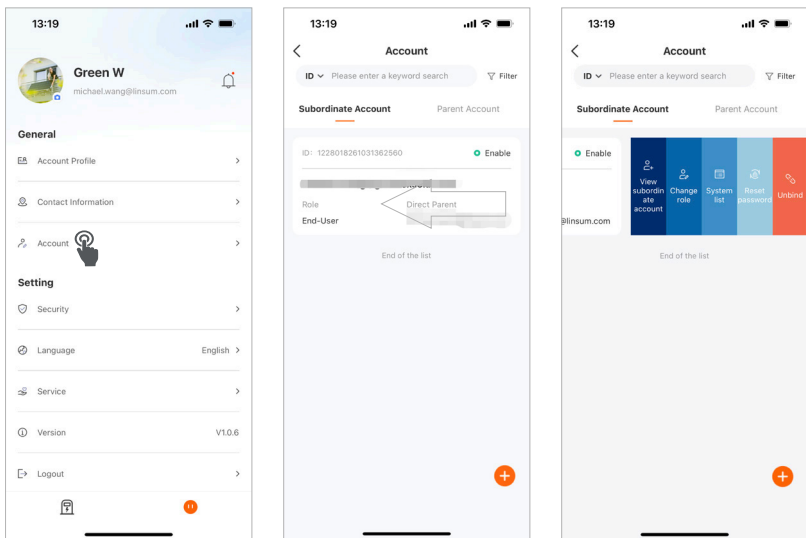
13:19

Green W
michael.wang@linsum.com

General

Account Profile

Contact Information

Account

Setting

Security

Language English

Service

Version V1.0.6

Logout

13:19

Account

ID Please enter a keyword search Filter

Subordinate Account Parent Account

ID: 1228018261031362560 Enable

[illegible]

Role Direct Parent

End-User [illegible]

End of the list

13:19

Account

ID Please enter a keyword search Filter

Subordinate Account Parent Account

Enable

@linsum.com

View subordinate account

Change role

System list

Reset password

Unbind

End of the list